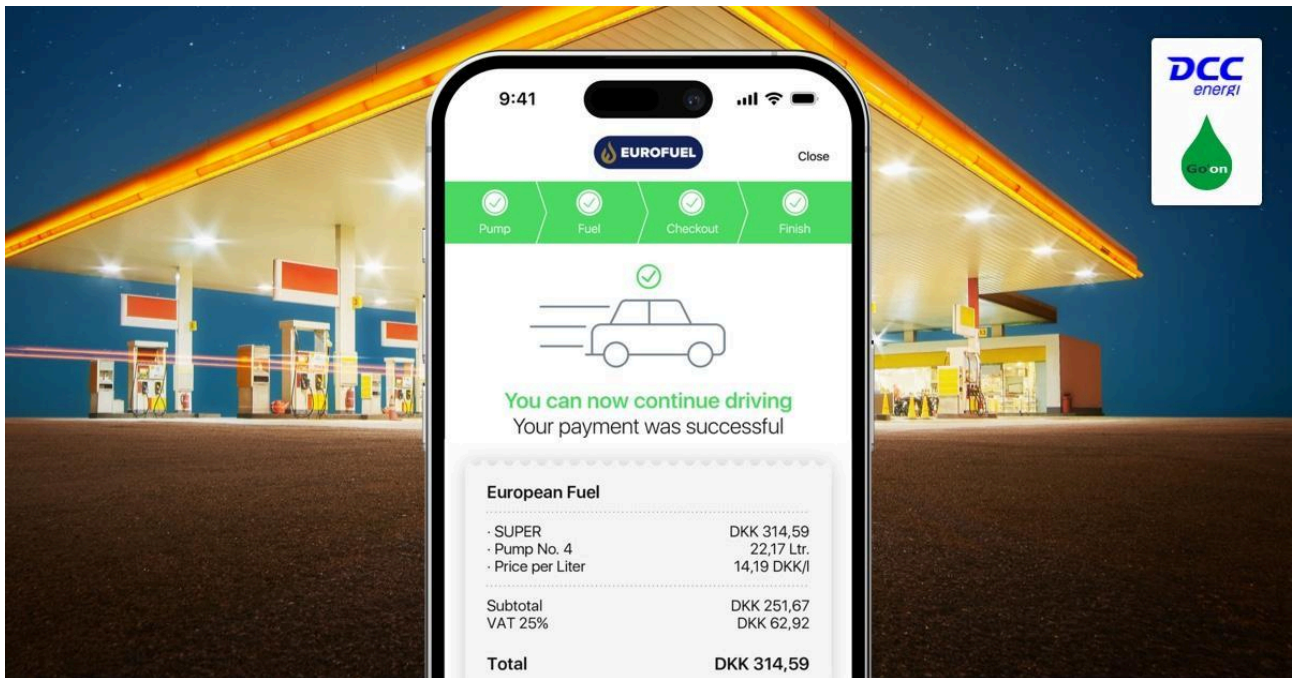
9:41

EUROFUEL

Close

Pump Fuel Checkout Finish

You can now continue driving
Your payment was successful

European Fuel

| | |
|---|---|
| · SUPER | DKK 314,59 |
| · Pump No. 4 | 22,17 Ltr. |
| · Price per Liter | 14,19 DKK/l |
| Subtotal | DKK 251,67 |
| VAT 25% | DKK 62,92 |
| Total | DKK 314,59 |

DCC energi

Go on